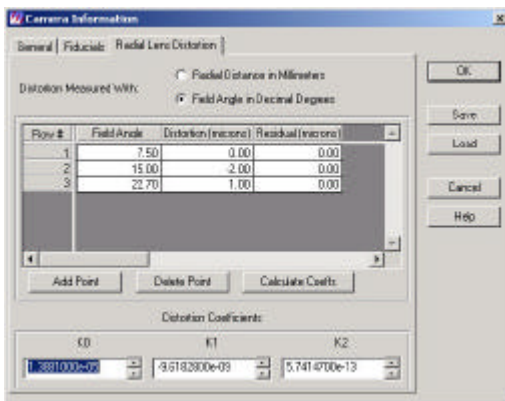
Camera Information

General | Fiducials | Radial Lens Distortion

Distortion Measured With:
Radial Distance in Millimeters
Field Angle in Decimal Degrees

| Row # | Field Angle | Distortion (microns) | Residual (microns) |
|---|---|---|---|
| 1 | 7.50 | 0.00 | 0.00 |
| 2 | 15.00 | 2.00 | 0.00 |
| 3 | 22.70 | 1.00 | 0.00 |

Add Point
Delete Point
Calculate Coeffs.

Distortion Coefficients

K0
1.3881000e-05

K1
-9.6182800e-09

K2
5.7414700e-13

OK
Save
Load
Cancel
Help